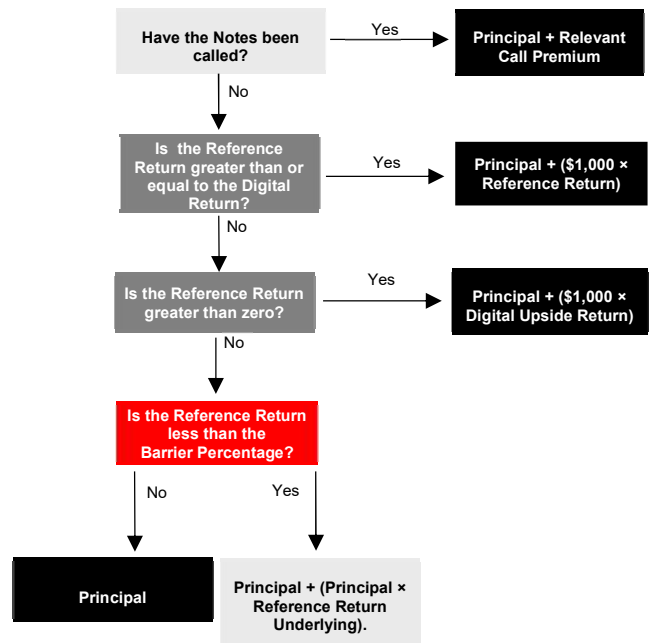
Have the Notes been called?

Yes

Principal + Relevant Call Premium

No

Is the Reference Return greater than or equal to the Digital Return?

Yes

Principal + (\$1,000 × Reference Return)

No

Is the Reference Return greater than zero?

Yes

Principal + (\$1,000 × Digital Upside Return)

No

Is the Reference Return less than the Barrier Percentage?

No

Yes

Principal

Principal + (Principal × Reference Return Underlying).